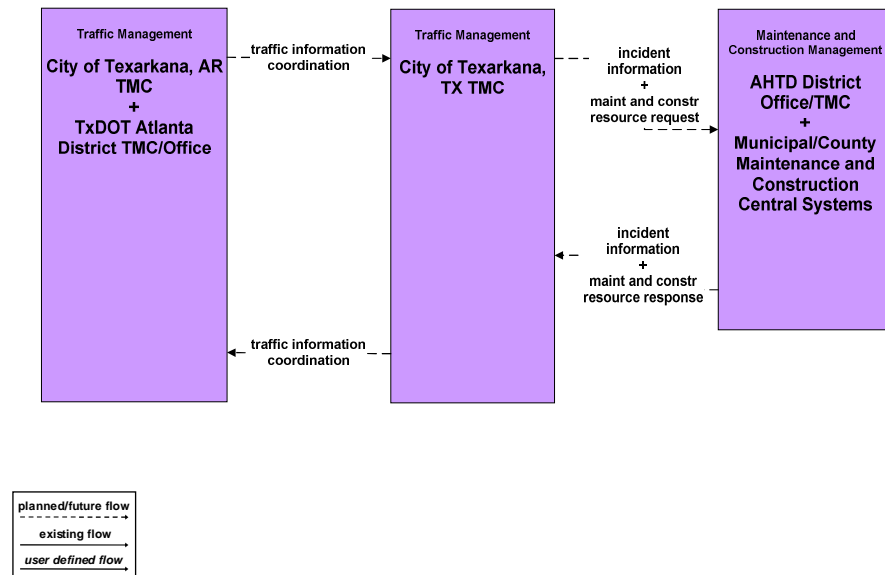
Traffic Management

City of Texarkana, AR TMC
+
TxDOT Atlanta District TMC/Office

traffic information coordination

Traffic Management

City of Texarkana, TX TMC

incident information
+
maint and constr resource request

Maintenance and Construction Management

AHTD District Office/TMC
+
Municipal/County Maintenance and Construction Central Systems

incident information
+
maint and constr resource response

traffic information coordination

planned/future flow
existing flow
user defined flow